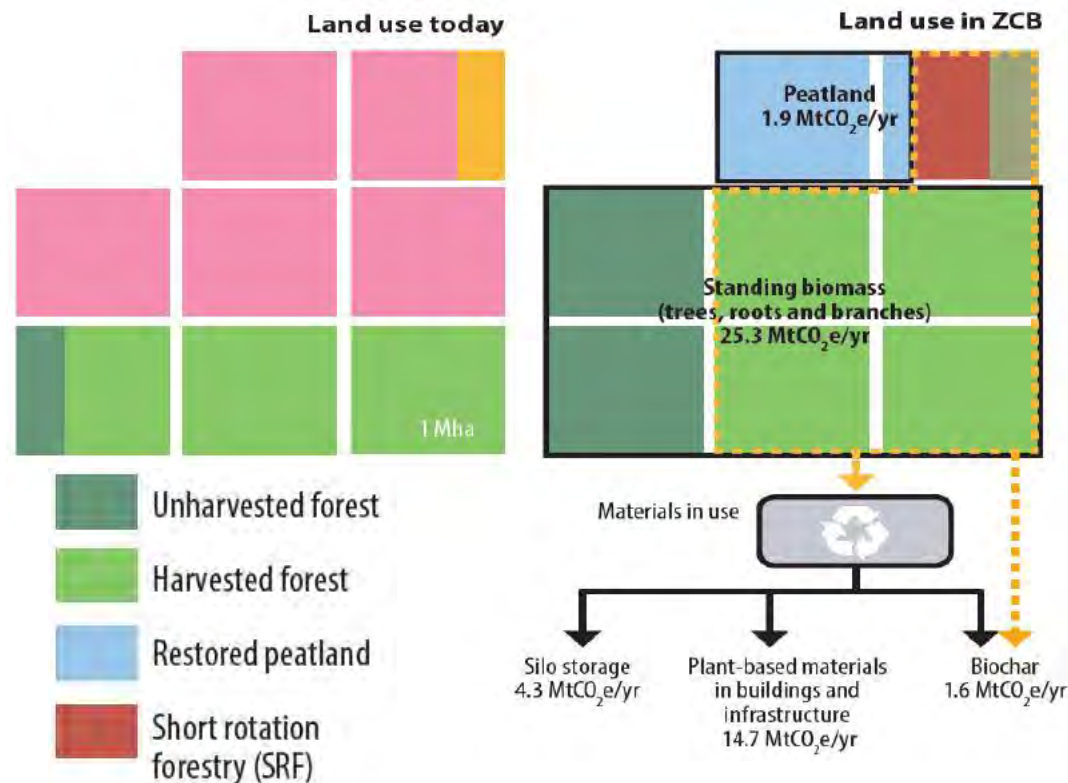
Land use today

Land use in ZCB

Peatland
1.9 $MtCO_2e/yr$

Standing biomass
(trees, roots and branches)
25.3 $MtCO_2e/yr$

1 Mha

Unharvested forest

Harvested forest

Restored peatland

Short rotation forestry (SRF)

Materials in use

Silo storage
4.3 $MtCO_2e/yr$

Plant-based materials in buildings and infrastructure
14.7 $MtCO_2e/yr$

Biochar
1.6 $MtCO_2e/yr$